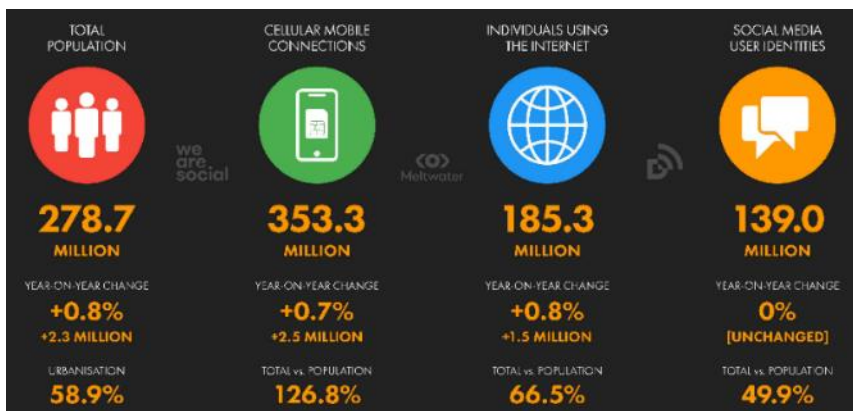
TOTAL POPULATION

278.7
MILLION

YEAR-ON-YEAR CHANGE
+0.8%
+2.3 MILLION

URBANISATION
58.9%

we are social

CELLULAR MOBILE CONNECTIONS

353.3
MILLION

YEAR-ON-YEAR CHANGE
+0.7%
+2.5 MILLION

TOTAL vs. POPULATION
126.8%

Meltwater

INDIVIDUALS USING THE INTERNET

185.3
MILLION

YEAR-ON-YEAR CHANGE
+0.8%
+1.5 MILLION

TOTAL vs. POPULATION
66.5%

SOCIAL MEDIA USER IDENTITIES

139.0
MILLION

YEAR-ON-YEAR CHANGE
0%
[UNCHANGED]

TOTAL vs. POPULATION
49.9%